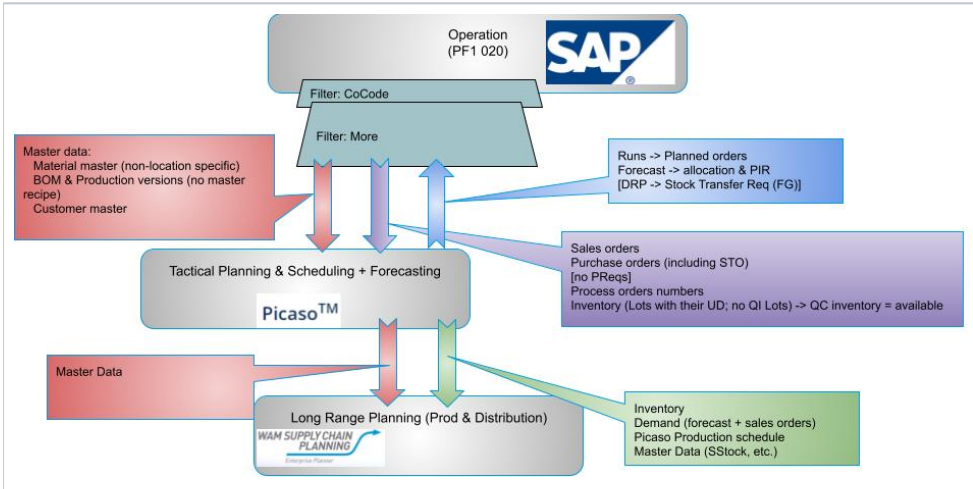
Operation
(PF1 020)

SAP®

Filter: CoCode

Filter: More

Master data:
Material master (non-location specific)
BOM & Production versions (no master recipe)
Customer master

Runs -> Planned orders
Forecast -> allocation & PIR
[DRP -> Stock Transfer Req (FG)]

Sales orders
Purchase orders (including STO)
[no PReqs]
Process orders numbers
Inventory (Lots with their UD; no QI Lots) -> QC inventory = available

Tactical Planning & Scheduling + Forecasting

Picaso™

Master Data

Long Range Planning (Prod & Distribution)

WAM SUPPLY CHAIN PLANNING
Enterprise Planner

Inventory
Demand (forecast + sales orders)
Picaso Production schedule
Master Data (SStock, etc.)